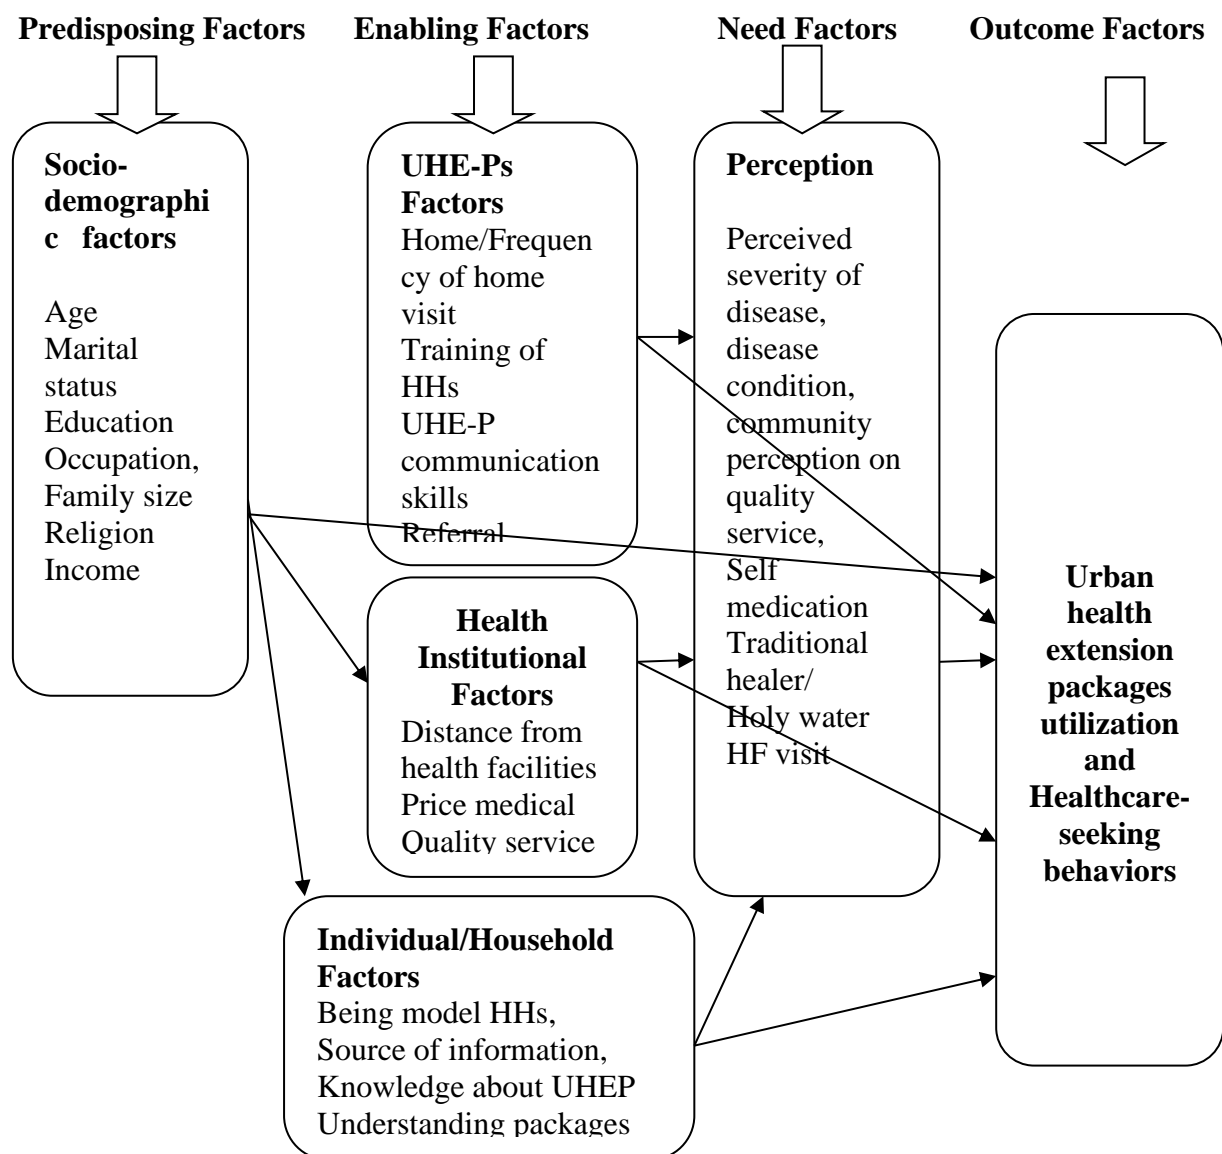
Predisposing Factors Enabling Factors Need Factors Outcome Factors

Sociodemographic factors

Age
Marital status
Education
Occupation,
Family size
Religion
Income

UHE-Ps Factors
Home/Frequency of home visit
Training of HHs
UHE-P communication skills
Referral

Health Institutional Factors
Distance from health facilities
Price medical
Quality service

Individual/Household Factors
Being model HHs,
Source of information,
Knowledge about UHEP
Understanding packages

Perception

Perceived severity of disease,
disease condition,
community perception on quality service,
Self medication
Traditional healer/
Holy water
HF visit

Urban health extension packages utilization and Healthcare-seeking behaviors